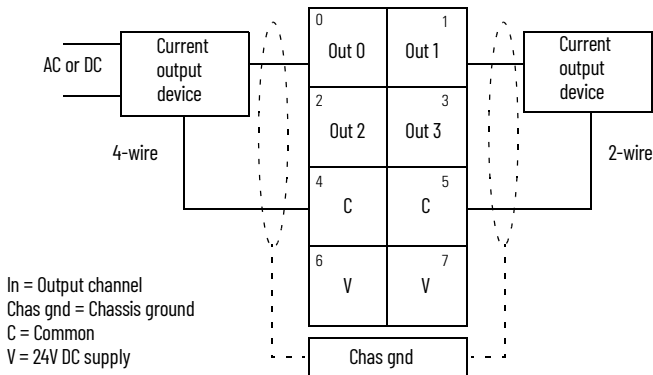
AC or DC

Current output device

4-wire

0
Out 0

1
Out 1

2
Out 2

3
Out 3

4
C

5
C

6
V

7
V

Current output device

2-wire

In = Output channel
Chas gnd = Chassis ground
C = Common
V = 24V DC supply

Chas gnd